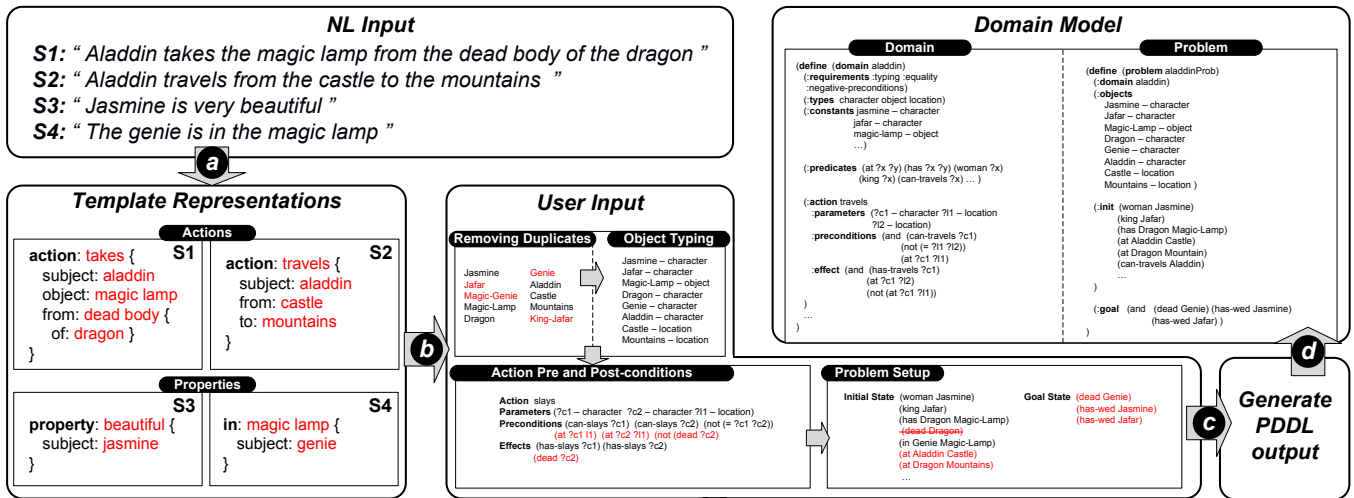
NL Input

S1: " Aladdin takes the magic lamp from the dead body of the dragon "
S2: " Aladdin travels from the castle to the mountains "
S3: " Jasmine is very beautiful "
S4: " The genie is in the magic lamp "

a

Template Representations

Actions

S1
action: takes {
subject: aladdin
object: magic lamp
from: dead body {
of: dragon }
}

S2
action: travels {
subject: aladdin
from: castle
to: mountains
}

Properties

S3
property: beautiful {
subject: jasmine
}

S4
in: magic lamp {
subject: genie
}

b

User Input

Removing Duplicates

Jasmine
Jafar
Magic-Genie
Magic-Lamp
Dragon

Genie
Aladdin
Castle
Mountains
King-Jafar

Object Typing

Jasmine – character
Jafar – character
Magic-Lamp – object
Dragon – character
Genie – character
Aladdin – character
Castle – location
Mountains – location

Action Pre and Post-conditions

Action slays
Parameters (?c1 – character ?c2 – character ?l1 – location)
Preconditions (can-slays ?c1) (can-slays ?c2) (not (= ?c1 ?c2))
(at ?c1 l1) (at ?c2 ?l1) (not (dead ?c2)
Effects (has-slays ?c1) (has-slays ?c2)
(dead ?c2)

Problem Setup

Initial State (woman Jasmine)
(king Jafar)
(has Dragon Magic-Lamp)
(dead Dragon)
(in Genie Magic-Lamp)
(at Aladdin Castle)
(at Dragon Mountains)
…

Goal State (dead Genie)
(has-wed Jasmine)
(has-wed Jafar)

c

Generate PDDL output

d

Domain Model

Domain

(define (domain aladdin)
(:requirements :typing :equality
:negative-preconditions)
(:types character object location)
(:constants jasmine – character
jafar – character
magic-lamp – object
…)

(:predicates (at ?x ?y) (has ?x ?y) (woman ?x)
(king ?x) (can-travels ?x) … )

(:action travels
:parameters (?c1 – character ?l1 – location
?l2 – location)
:preconditions (and (can-travels ?c1)
(not (= ?l1 ?l2))
(at ?c1 ?l1)
:effect (and (has-travels ?c1)
(at ?c1 ?l2)
(not (at ?c1 ?l1))
)
…
)

Problem

(define (problem aladdinProb)
(:domain aladdin)
(:objects
Jasmine – character
Jafar – character
Magic-Lamp – object
Dragon – character
Genie – character
Aladdin – character
Castle – location
Mountains – location )

(:init (woman Jasmine)
(king Jafar)
(has Dragon Magic-Lamp)
(at Aladdin Castle)
(at Dragon Mountain)
(can-travels Aladdin)
…
)

(:goal (and (dead Genie) (has-wed Jasmine)
(has-wed Jafar) )
)